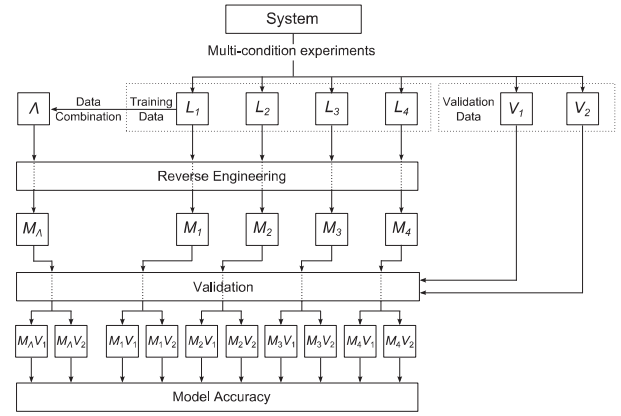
System

Multi-condition experiments

$\Lambda$

Data Combination

Training Data

$L_1$

$L_2$

$L_3$

$L_4$

Validation Data

$V_1$

$V_2$

Reverse Engineering

$M_\Lambda$

$M_1$

$M_2$

$M_3$

$M_4$

Validation

$M_\Lambda V_1$

$M_\Lambda V_2$

$M_1 V_1$

$M_1 V_2$

$M_2 V_1$

$M_2 V_2$

$M_3 V_1$

$M_3 V_2$

$M_4 V_1$

$M_4 V_2$

Model Accuracy